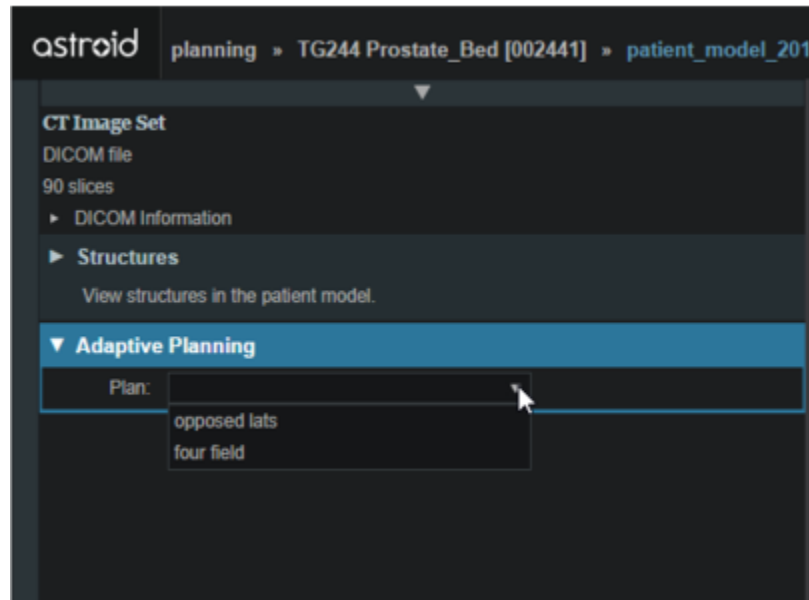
astroid planning » TG244 Prostate_Bed [002441] » patient_model_201

CT Image Set
DICOM file
90 slices
▸ DICOM Information

► Structures
View structures in the patient model.

▼ Adaptive Planning
Plan:
opposed lats
four field